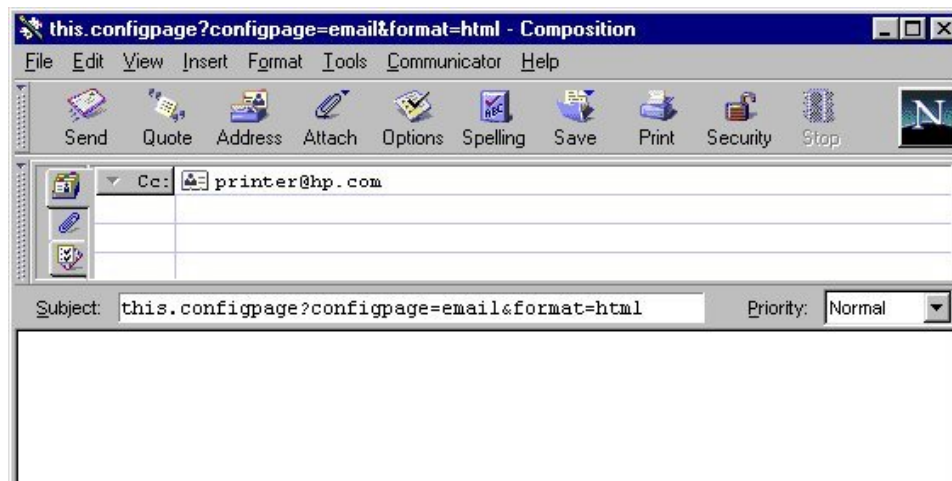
this.configpage?configpage=email&format=html - Composition

File Edit View Insert Format Tools Communicator Help

Send Quote Address Attach Options Spelling Save Print Security Stop

N

Cc: printer@hp.com

Subject: this.configpage?configpage=email&format=html

Priority: Normal